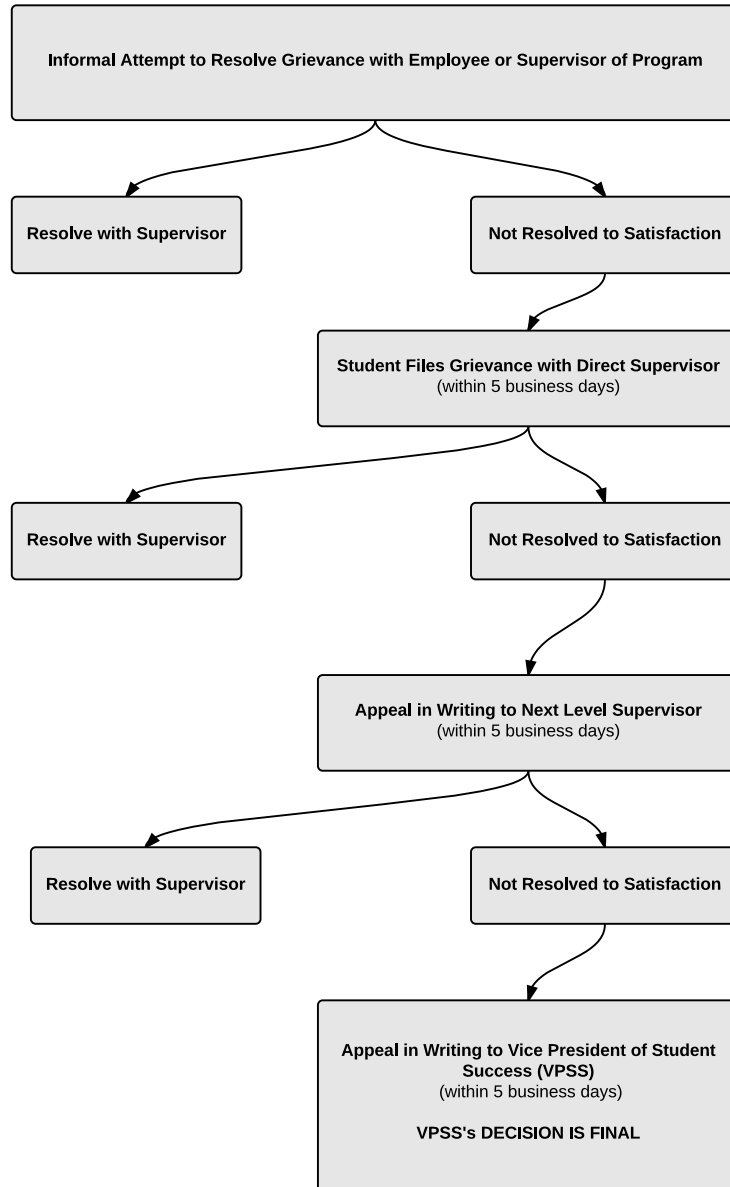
Informal Attempt to Resolve Grievance with Employee or Supervisor of Program

Resolve with Supervisor

Not Resolved to Satisfaction

Student Files Grievance with Direct Supervisor
(within 5 business days)

Resolve with Supervisor

Not Resolved to Satisfaction

Appeal in Writing to Next Level Supervisor
(within 5 business days)

Resolve with Supervisor

Not Resolved to Satisfaction

Appeal in Writing to Vice President of Student Success (VPSS)
(within 5 business days)

VPSS's DECISION IS FINAL